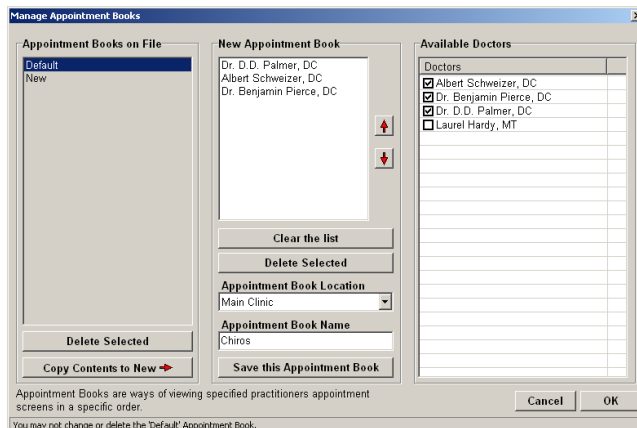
Manage Appointment Books

Appointment Books on File

Default
New

Delete Selected

Copy Contents to New

New Appointment Book

Dr. D.D. Palmer, DC
Albert Schweizer, DC
Dr. Benjamin Pierce, DC

Clear the list

Delete Selected

Appointment Book Location

Main Clinic

Appointment Book Name

Chiros

Save this Appointment Book

Available Doctors

| Doctors |
|---|
| ☑ Albert Schweizer, DC |
| ☑ Dr. Benjamin Pierce, DC |
| ☑ Dr. D.D. Palmer, DC |
| ☐ Laurel Hardy, MT |

Appointment Books are ways of viewing specified practitioners appointment screens in a specific order.

Cancel

OK

You may not change or delete the 'Default' Appointment Book.